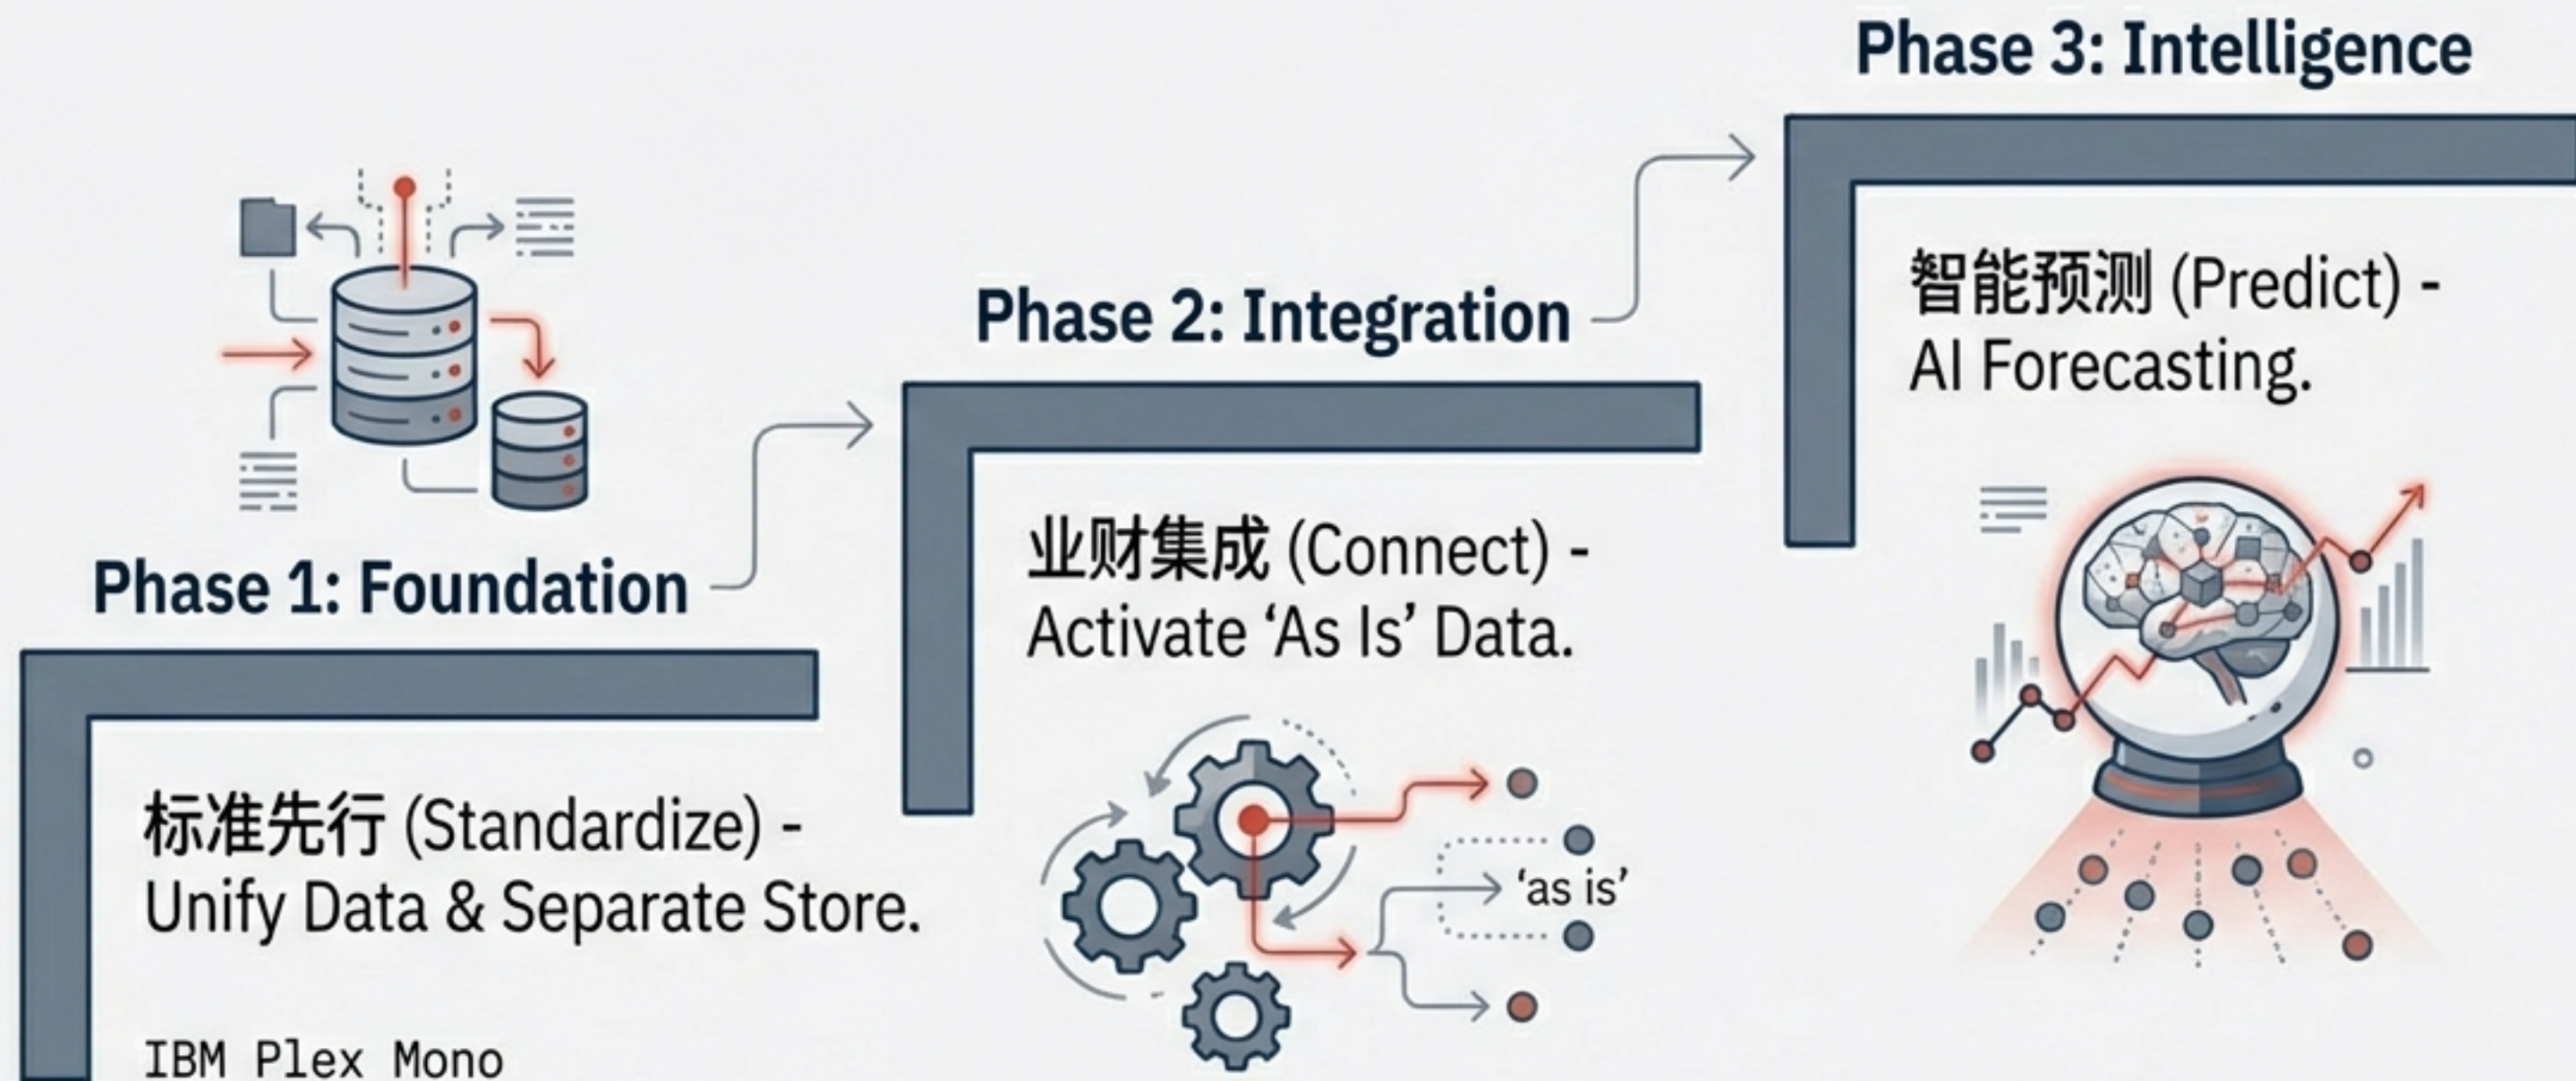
Phase 3: Intelligence

智能预测 (Predict) - AI Forecasting.

Phase 2: Integration

业财集成 (Connect) - Activate ‘As Is’ Data.

‘as is’

Phase 1: Foundation

标准先行 (Standardize) - Unify Data & Separate Store.

IBM Plex Mono